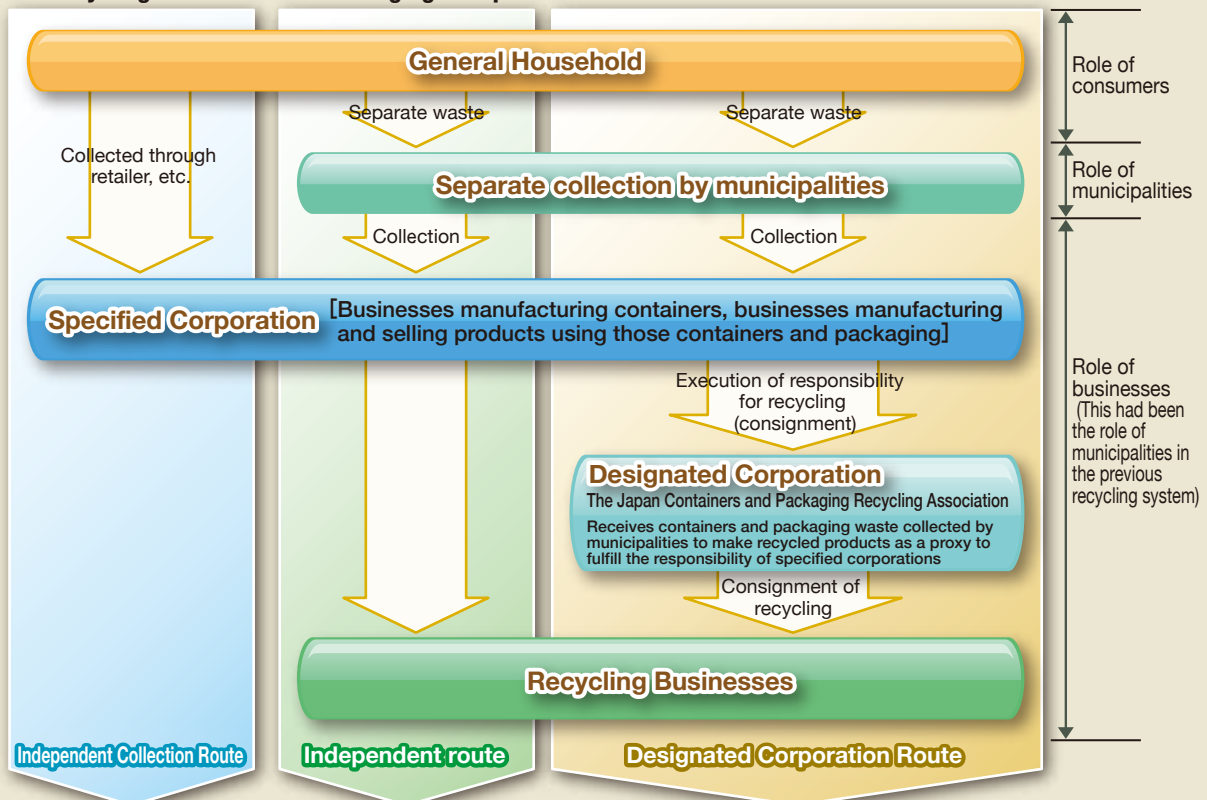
General Household

Separate waste

Separate waste

Collected through retailer, etc.

Role of consumers

Separate collection by municipalities

Role of municipalities

Collection

Collection

Specified Corporation

[Businesses manufacturing containers, businesses manufacturing and selling products using those containers and packaging]

Execution of responsibility for recycling (consignment)

Role of businesses (This had been the role of municipalities in the previous recycling system)

Designated Corporation

The Japan Containers and Packaging Recycling Association

Receives containers and packaging waste collected by municipalities to make recycled products as a proxy to fulfill the responsibility of specified corporations

Consignment of recycling

Recycling Businesses

Independent Collection Route

Independent route

Designated Corporation Route